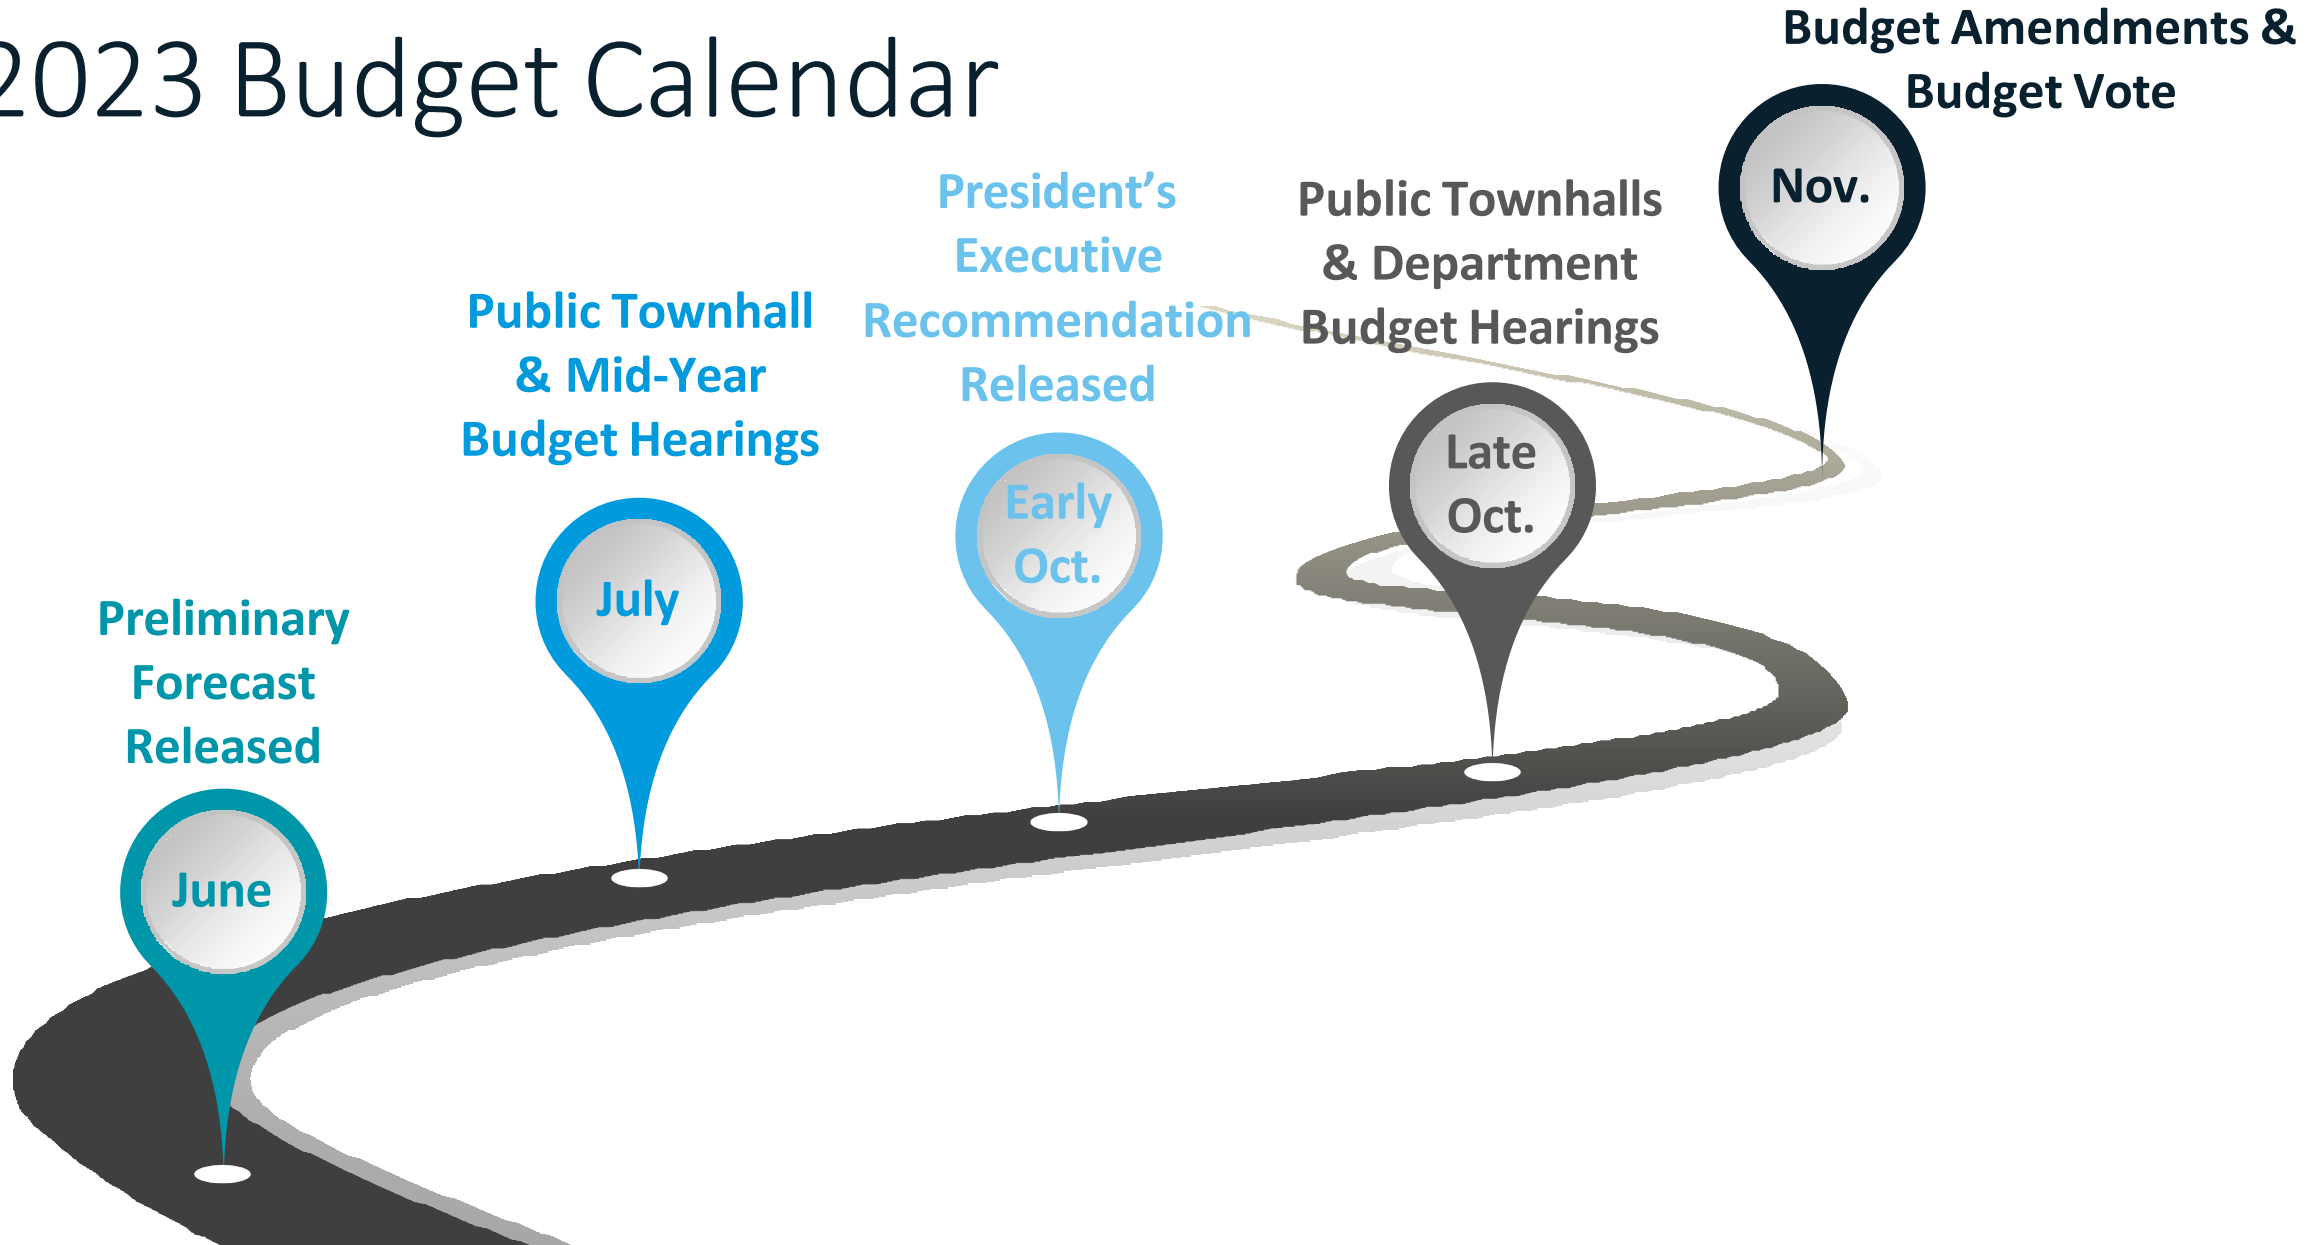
2023 Budget Calendar

Budget Amendments & Budget Vote

Nov.

President's Executive Recommendation Released

Public Townhalls & Department Budget Hearings

Public Townhall & Mid-Year Budget Hearings

Early Oct.

Late Oct.

July

Preliminary Forecast Released

June